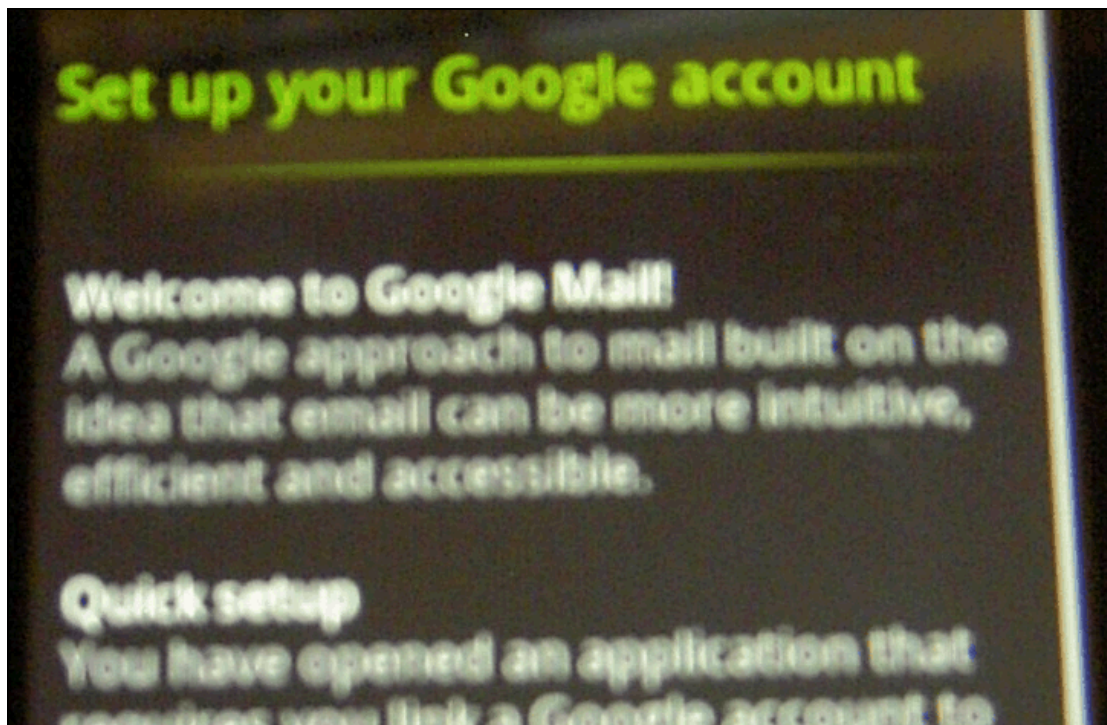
Set up your Google account

Welcome to Google Mail!
A Google approach to mail built on the idea that email can be more intuitive, efficient and accessible.

Quick setup
You have opened an application that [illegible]